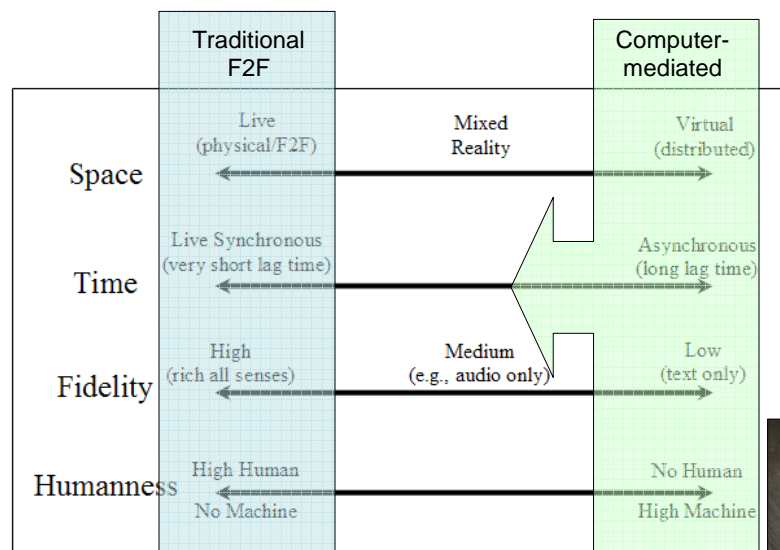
Traditional F2F

Computer-mediated

Live (physical/F2F)

Mixed Reality

Virtual (distributed)

Space

Live Synchronous (very short lag time)

Asynchronous (long lag time)

Time

High (rich all senses)

Medium (e.g., audio only)

Low (text only)

Fidelity

High Human

No Human

Humanness

No Machine

High Machine